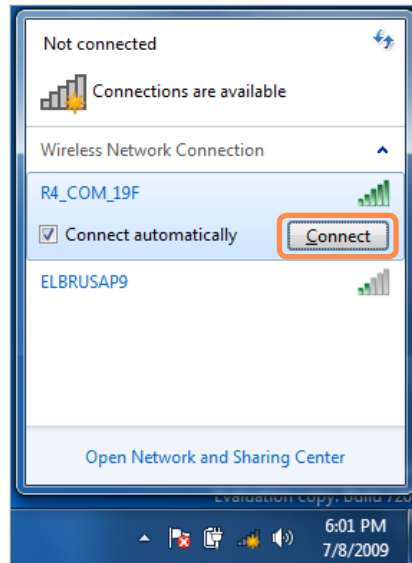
Not connected

Connections are available

Wireless Network Connection

R4_COM_19F

Connect automatically

Connect

ELBRUSAP9

Open Network and Sharing Center

Evaluation copy. Build 72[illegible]

6:01 PM
7/8/2009